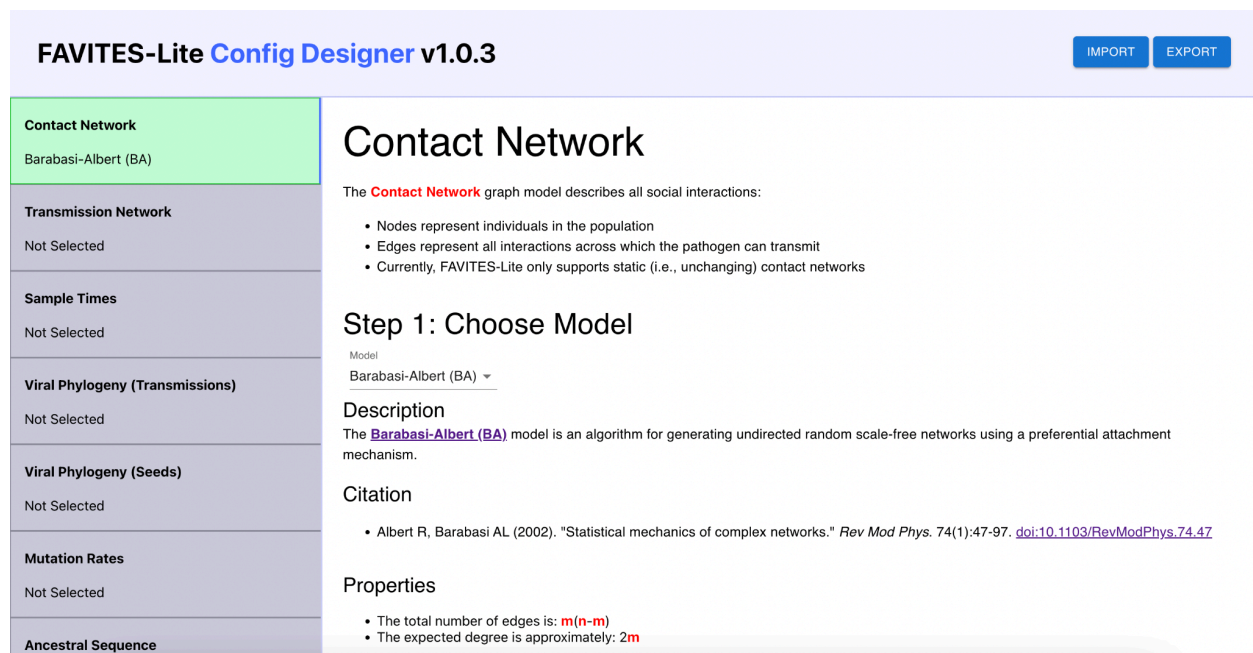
FAVITES-Lite Config Designer v1.0.3

IMPORT EXPORT

Contact Network
Barabasi-Albert (BA)

Transmission Network
Not Selected

Sample Times
Not Selected

Viral Phylogeny (Transmissions)
Not Selected

Viral Phylogeny (Seeds)
Not Selected

Mutation Rates
Not Selected

Ancestral Sequence

Contact Network

The Contact Network graph model describes all social interactions:

- Nodes represent individuals in the population
- Edges represent all interactions across which the pathogen can transmit
- Currently, FAVITES-Lite only supports static (i.e., unchanging) contact networks

Step 1: Choose Model

Model
Barabasi-Albert (BA)

Description

The Barabasi-Albert (BA) model is an algorithm for generating undirected random scale-free networks using a preferential attachment mechanism.

Citation

- Albert R, Barabasi AL (2002). "Statistical mechanics of complex networks." Rev Mod Phys. 74(1):47-97. doi:10.1103/RevModPhys.74.47

Properties

- The total number of edges is: m(n-m)
- The expected degree is approximately: 2m